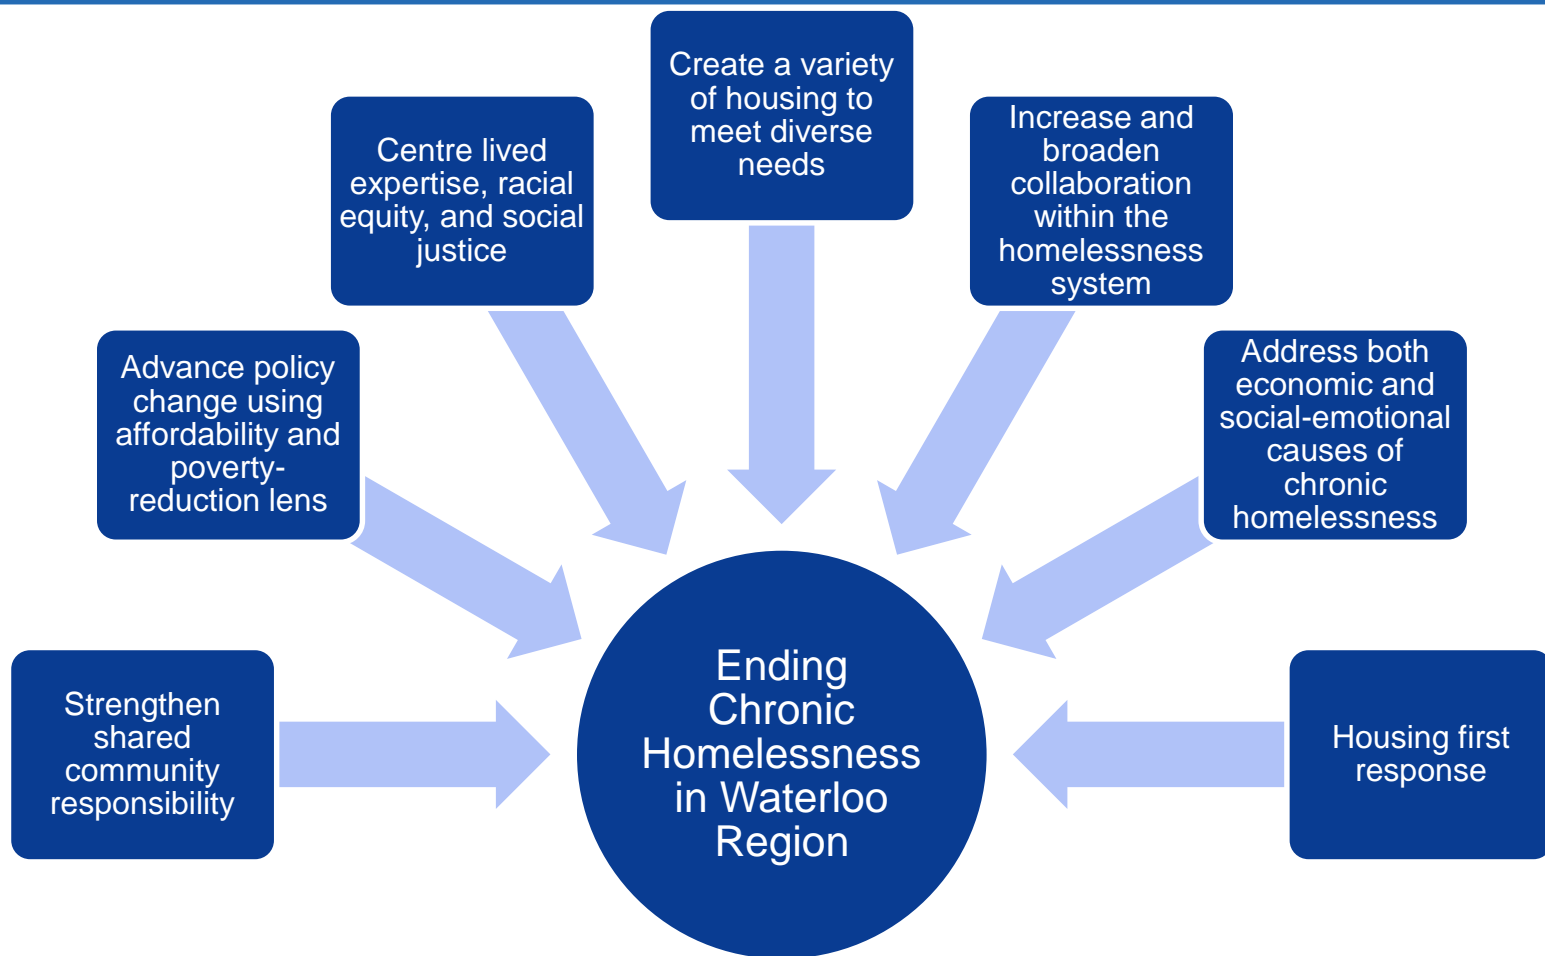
Create a variety of housing to meet diverse needs

Centre lived expertise, racial equity, and social justice

Increase and broaden collaboration within the homelessness system

Advance policy change using affordability and poverty-reduction lens

Address both economic and social-emotional causes of chronic homelessness

Strengthen shared community responsibility

Ending Chronic Homelessness in Waterloo Region

Housing first response